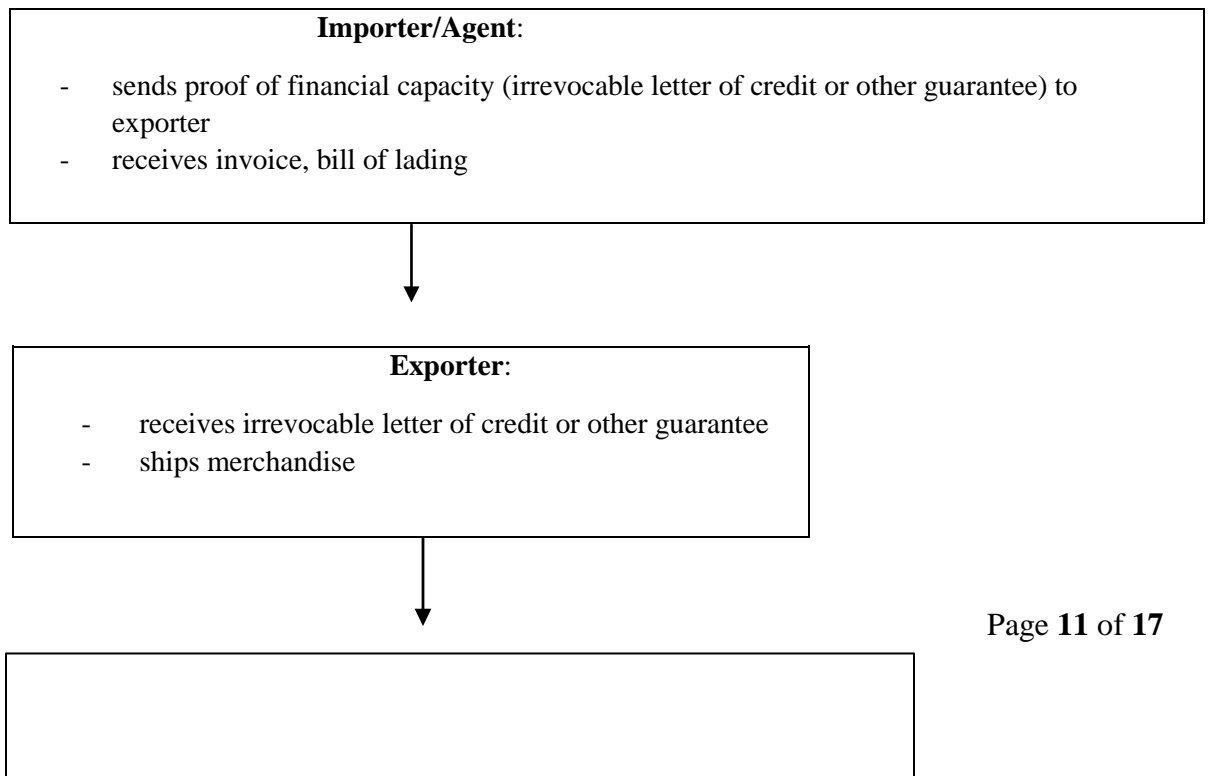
**Importer/Agent**:

- sends proof of financial capacity (irrevocable letter of credit or other guarantee) to exporter
- receives invoice, bill of lading

**Exporter**:

- receives irrevocable letter of credit or other guarantee
- ships merchandise

Page **11** of **17**